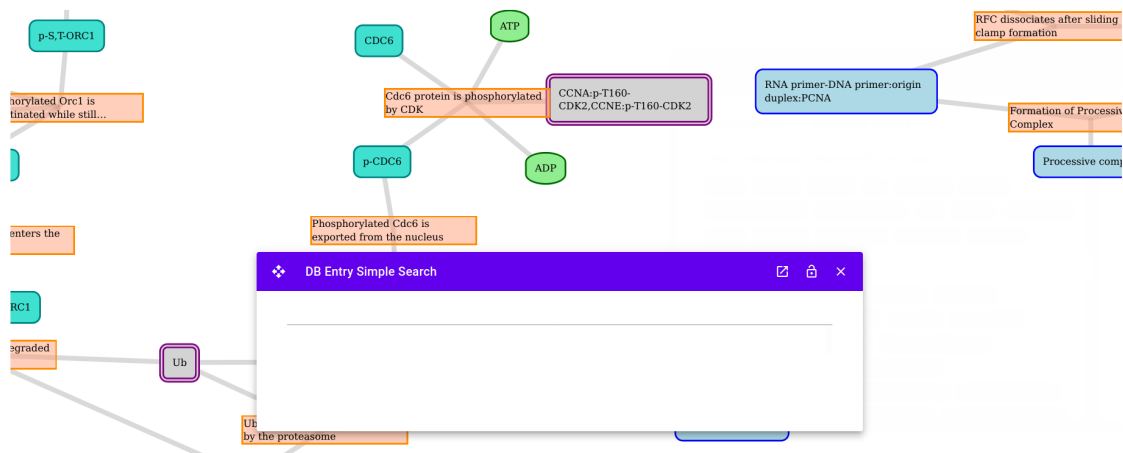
p-S,T-ORC1

horylated Orc1 is tinated while still...

enters the

RC1

egraded

Ub

Ub by the proteasome

CDC6

ATP

Cdc6 protein is phosphorylated by CDK

CCNA:p-T160-CDK2,CCNE:p-T160-CDK2

p-CDC6

ADP

Phosphorylated Cdc6 is exported from the nucleus

RFC dissociates after sliding clamp formation

RNA primer-DNA primer:origin duplex:PCNA

Formation of Processive Complex

Processive comp

DB Entry Simple Search